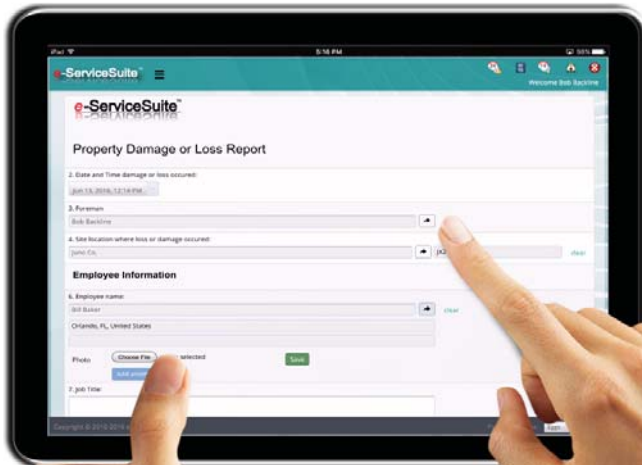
iPad
5:16 PM
58%

e-ServiceSuite™ ☰

Welcome Bob Backline

e-ServiceSuite™

Property Damage or Loss Report

2. Date and Time damage or loss occured:

Jun 13, 2016, 12:14 PM

3. Foreman

Bob Backline

4. Site location where loss or damage occured:

Juno Co.

clear

Employee Information

6. Employee name:

Bill Baker

clear

Orlando, FL, United States

Photo

Choose File

selected

Save

Add

7. Job Title:

Copyright © 2010-2016 e